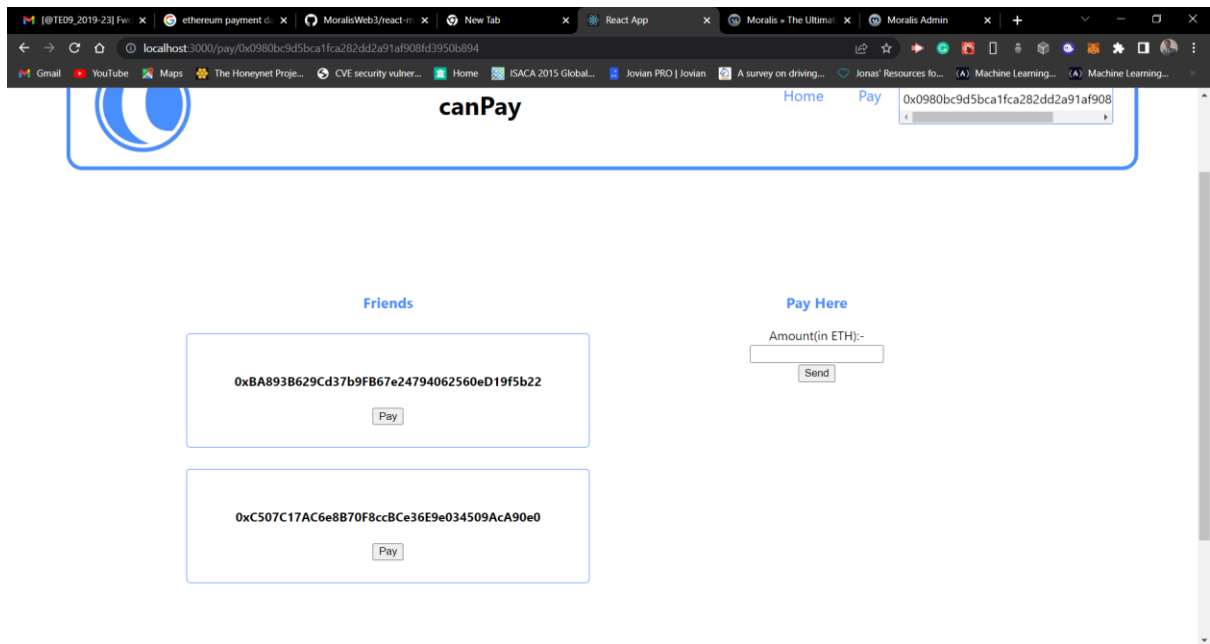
[@TE09_2019-23] Fwd ×
ethereum payment da ×
MoralisWeb3/react-m ×
New Tab ×
React App ×
Moralis » The Ultimat ×
Moralis Admin ×
+

localhost:3000/pay/0x0980bc9d5bca1fca282dd2a91af908fd3950b894

Gmail YouTube Maps The Honeynet Proje... CVE security vulner... Home ISACA 2015 Global... Jovian PRO | Jovian A survey on driving... Jonas' Resources fo... Machine Learning... Machine Learning...

canPay

Home Pay 0x0980bc9d5bca1fca282dd2a91af908

Friends

0xBA893B629Cd37b9FB67e24794062560eD19f5b22

Pay

0xC507C17AC6e8B70F8ccBCe36E9e034509AcA90e0

Pay

Pay Here

Amount(in ETH):-

Send